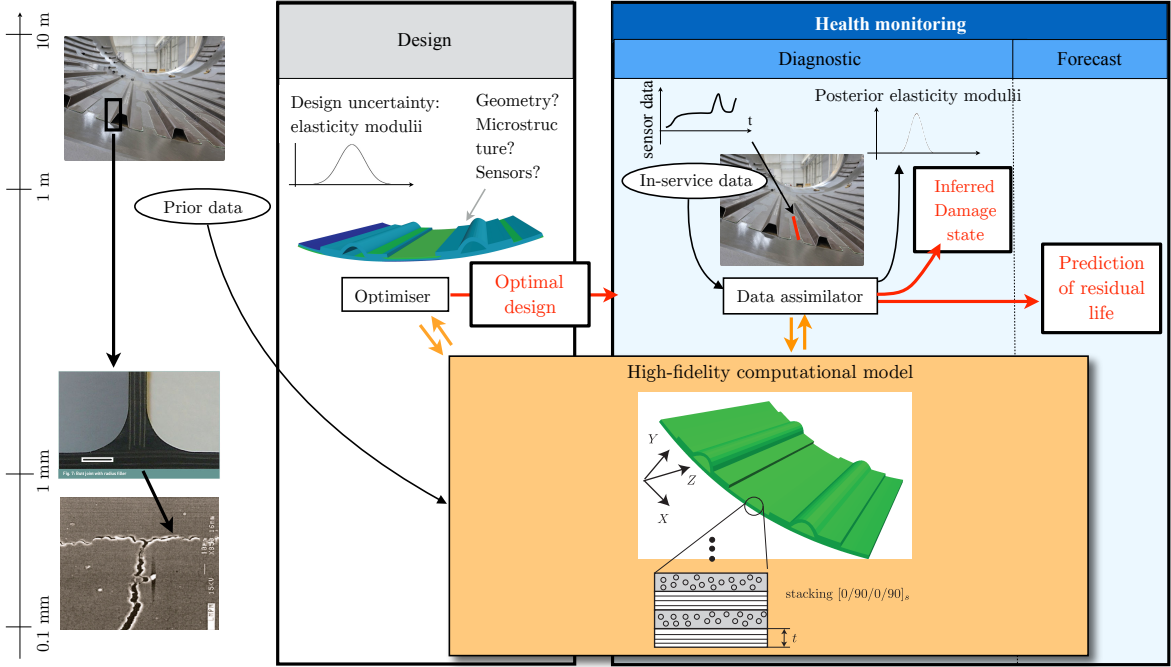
10 m

1 m

1 mm

0.1 mm

Prior data

Fig. 7: Noni joint with radius filler

Design

Design uncertainty: elasticity modulii

Geometry? Microstructure? Sensors?

Optimiser

Optimal design

Health monitoring

Diagnostic

Forecast

sensor data

t

Posterior elasticity modulii

In-service data

Inferred Damage state

Data assimilator

Prediction of residual life

High-fidelity computational model

Y

Z

X

stacking $[0/90/0/90]_s$

$t$